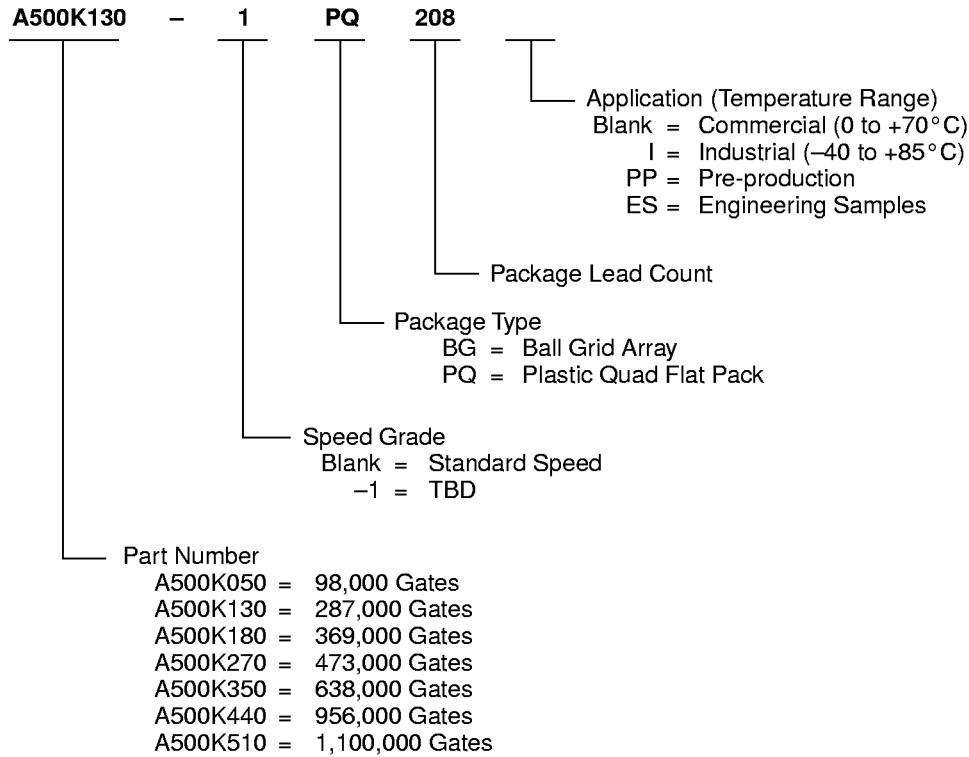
A500K130 – 1 PQ 208

Application (Temperature Range)
Blank = Commercial (0 to +70°C)
I = Industrial (–40 to +85°C)
PP = Pre-production
ES = Engineering Samples

Package Lead Count

Package Type
BG = Ball Grid Array
PQ = Plastic Quad Flat Pack

Speed Grade
Blank = Standard Speed
–1 = TBD

Part Number
A500K050 = 98,000 Gates
A500K130 = 287,000 Gates
A500K180 = 369,000 Gates
A500K270 = 473,000 Gates
A500K350 = 638,000 Gates
A500K440 = 956,000 Gates
A500K510 = 1,100,000 Gates